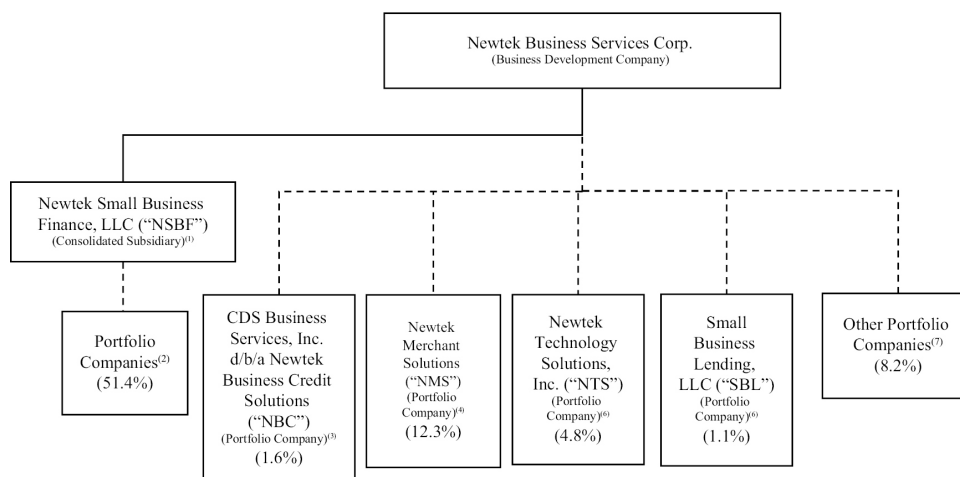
Newtek Business Services Corp.
(Business Development Company)

Newtek Small Business Finance, LLC ("NSBF")
(Consolidated Subsidiary)$^{(1)}$

Portfolio Companies$^{(2)}$
(51.4%)

CDS Business Services, Inc. d/b/a Newtek Business Credit Solutions ("NBC")
(Portfolio Company)$^{(3)}$
(1.6%)

Newtek Merchant Solutions ("NMS")
(Portfolio Company)$^{(4)}$
(12.3%)

Newtek Technology Solutions, Inc. ("NTS")
(Portfolio Company)$^{(6)}$
(4.8%)

Small Business Lending, LLC ("SBL")
(Portfolio Company)$^{(6)}$
(1.1%)

Other Portfolio Companies$^{(7)}$
(8.2%)